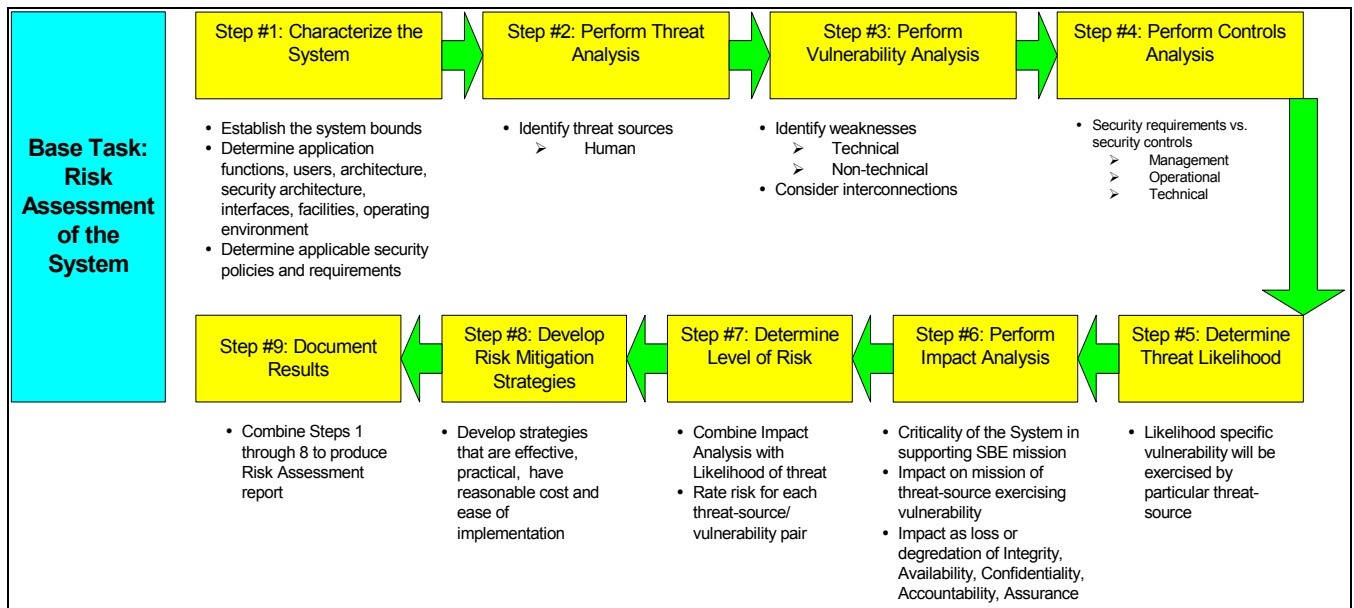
Base Task: Risk Assessment of the System

Step #1: Characterize the System

- Establish the system bounds
- Determine application functions, users, architecture, security architecture, interfaces, facilities, operating environment
- Determine applicable security policies and requirements

Step #2: Perform Threat Analysis

- Identify threat sources
  - ➢ Human

Step #3: Perform Vulnerability Analysis

- Identify weaknesses
  - ➢ Technical
  - ➢ Non-technical
- Consider interconnections

Step #4: Perform Controls Analysis

- Security requirements vs. security controls
  - ➢ Management
  - ➢ Operational
  - ➢ Technical

Step #5: Determine Threat Likelihood

- Likelihood specific vulnerability will be exercised by particular threat-source

Step #6: Perform Impact Analysis

- Criticality of the System in supporting SBE mission
- Impact on mission of threat-source exercising vulnerability
- Impact as loss or degredation of Integrity, Availability, Confidentiality, Accountability, Assurance

Step #7: Determine Level of Risk

- Combine Impact Analysis with Likelihood of threat
- Rate risk for each threat-source/ vulnerability pair

Step #8: Develop Risk Mitigation Strategies

- Develop strategies that are effective, practical, have reasonable cost and ease of implementation

Step #9: Document Results

- Combine Steps 1 through 8 to produce Risk Assessment report